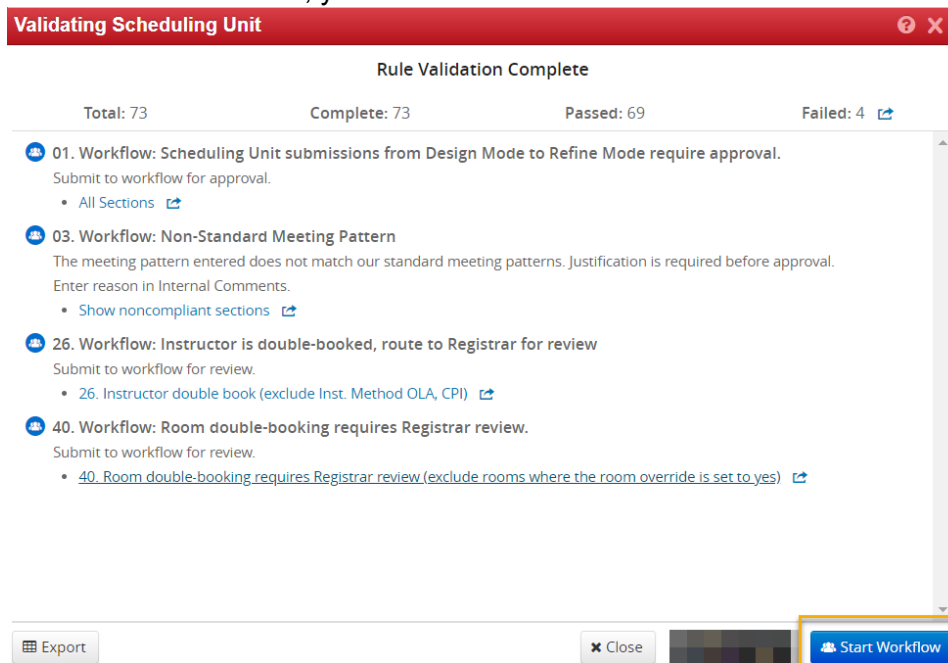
Validating Scheduling Unit

Rule Validation Complete

Total: 73 Complete: 73 Passed: 69 Failed: 4

01. Workflow: Scheduling Unit submissions from Design Mode to Refine Mode require approval.
Submit to workflow for approval.
- All Sections

03. Workflow: Non-Standard Meeting Pattern
The meeting pattern entered does not match our standard meeting patterns. Justification is required before approval. Enter reason in Internal Comments.
- Show noncompliant sections

26. Workflow: Instructor is double-booked, route to Registrar for review
Submit to workflow for review.
- 26. Instructor double book (exclude Inst. Method OLA, CPI)

40. Workflow: Room double-booking requires Registrar review.
Submit to workflow for review.
- 40. Room double-booking requires Registrar review (exclude rooms where the room override is set to yes)

Export

Close

Start Workflow